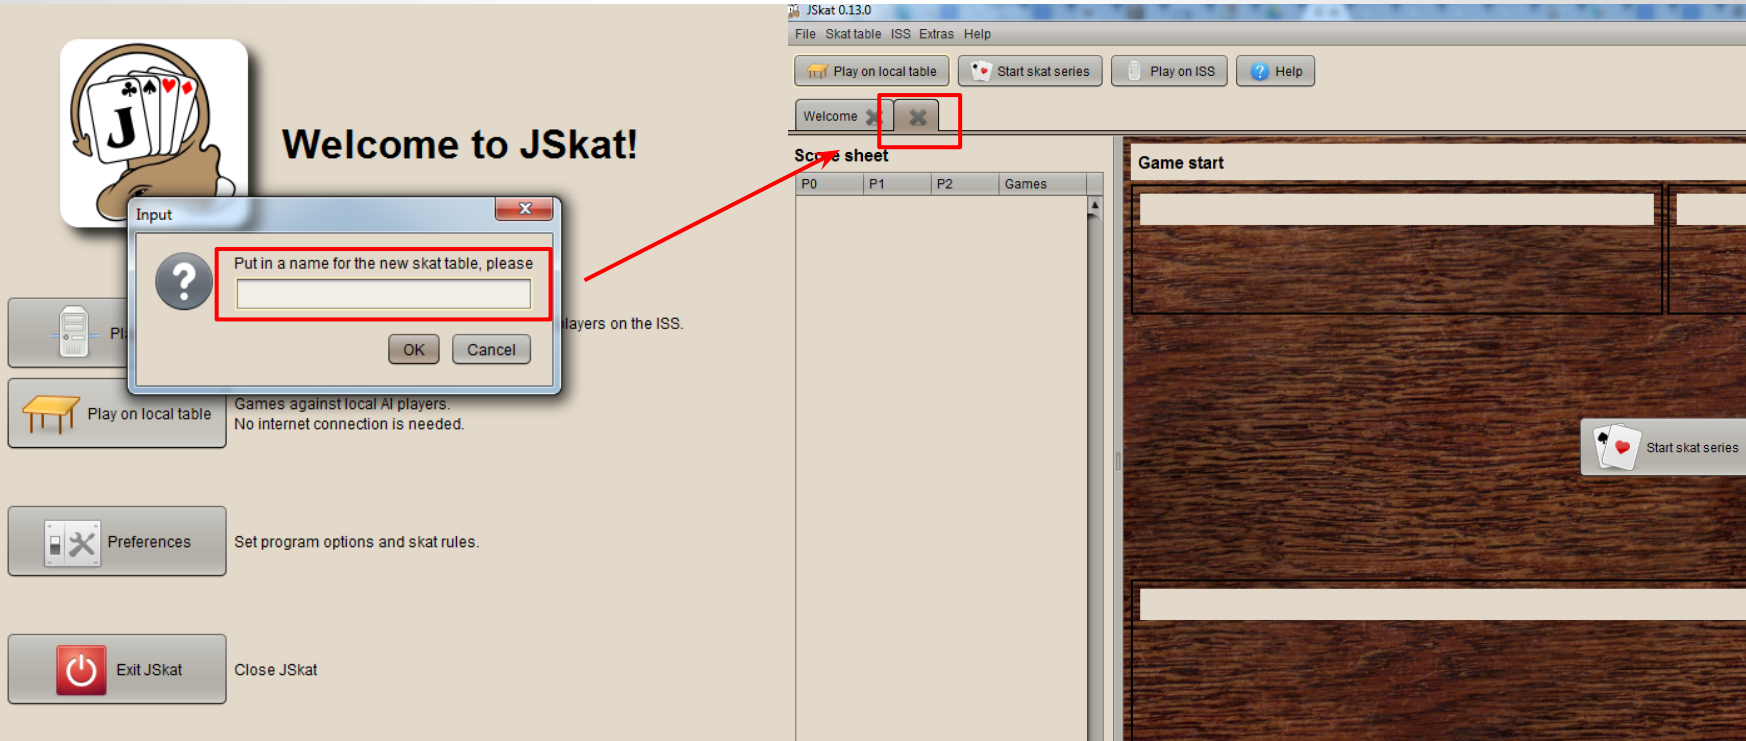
Welcome to JSkat!

Input

Put in a name for the new skat table, please

OK
Cancel

Pl
layers on the ISS.

Play on local table
Games against local AI players.
No internet connection is needed.

Preferences
Set program options and skat rules.

Exit JSkat
Close JSkat

JSkat 0.13.0
File Skat table ISS Extras Help
Play on local table
Start skat series
Play on ISS
Help
Welcome

Sc e sheet

| P0 | P1 | P2 | Games |
|---|---|---|---|

Game start

Start skat series